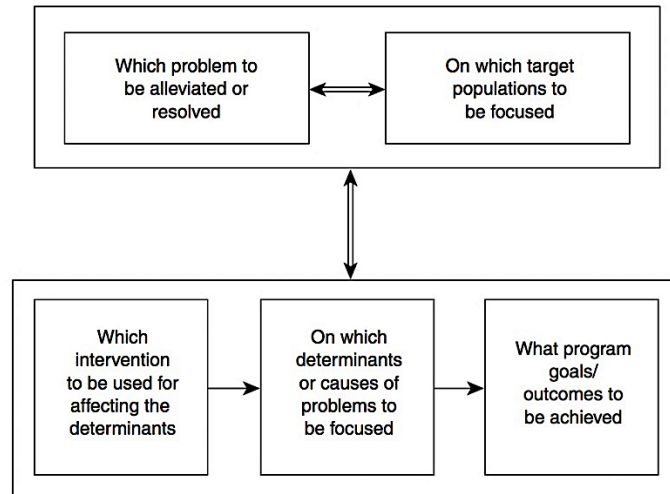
Which problem to be alleviated or resolved

On which target populations to be focused

Which intervention to be used for affecting the determinants

On which determinants or causes of problems to be focused

What program goals/ outcomes to be achieved